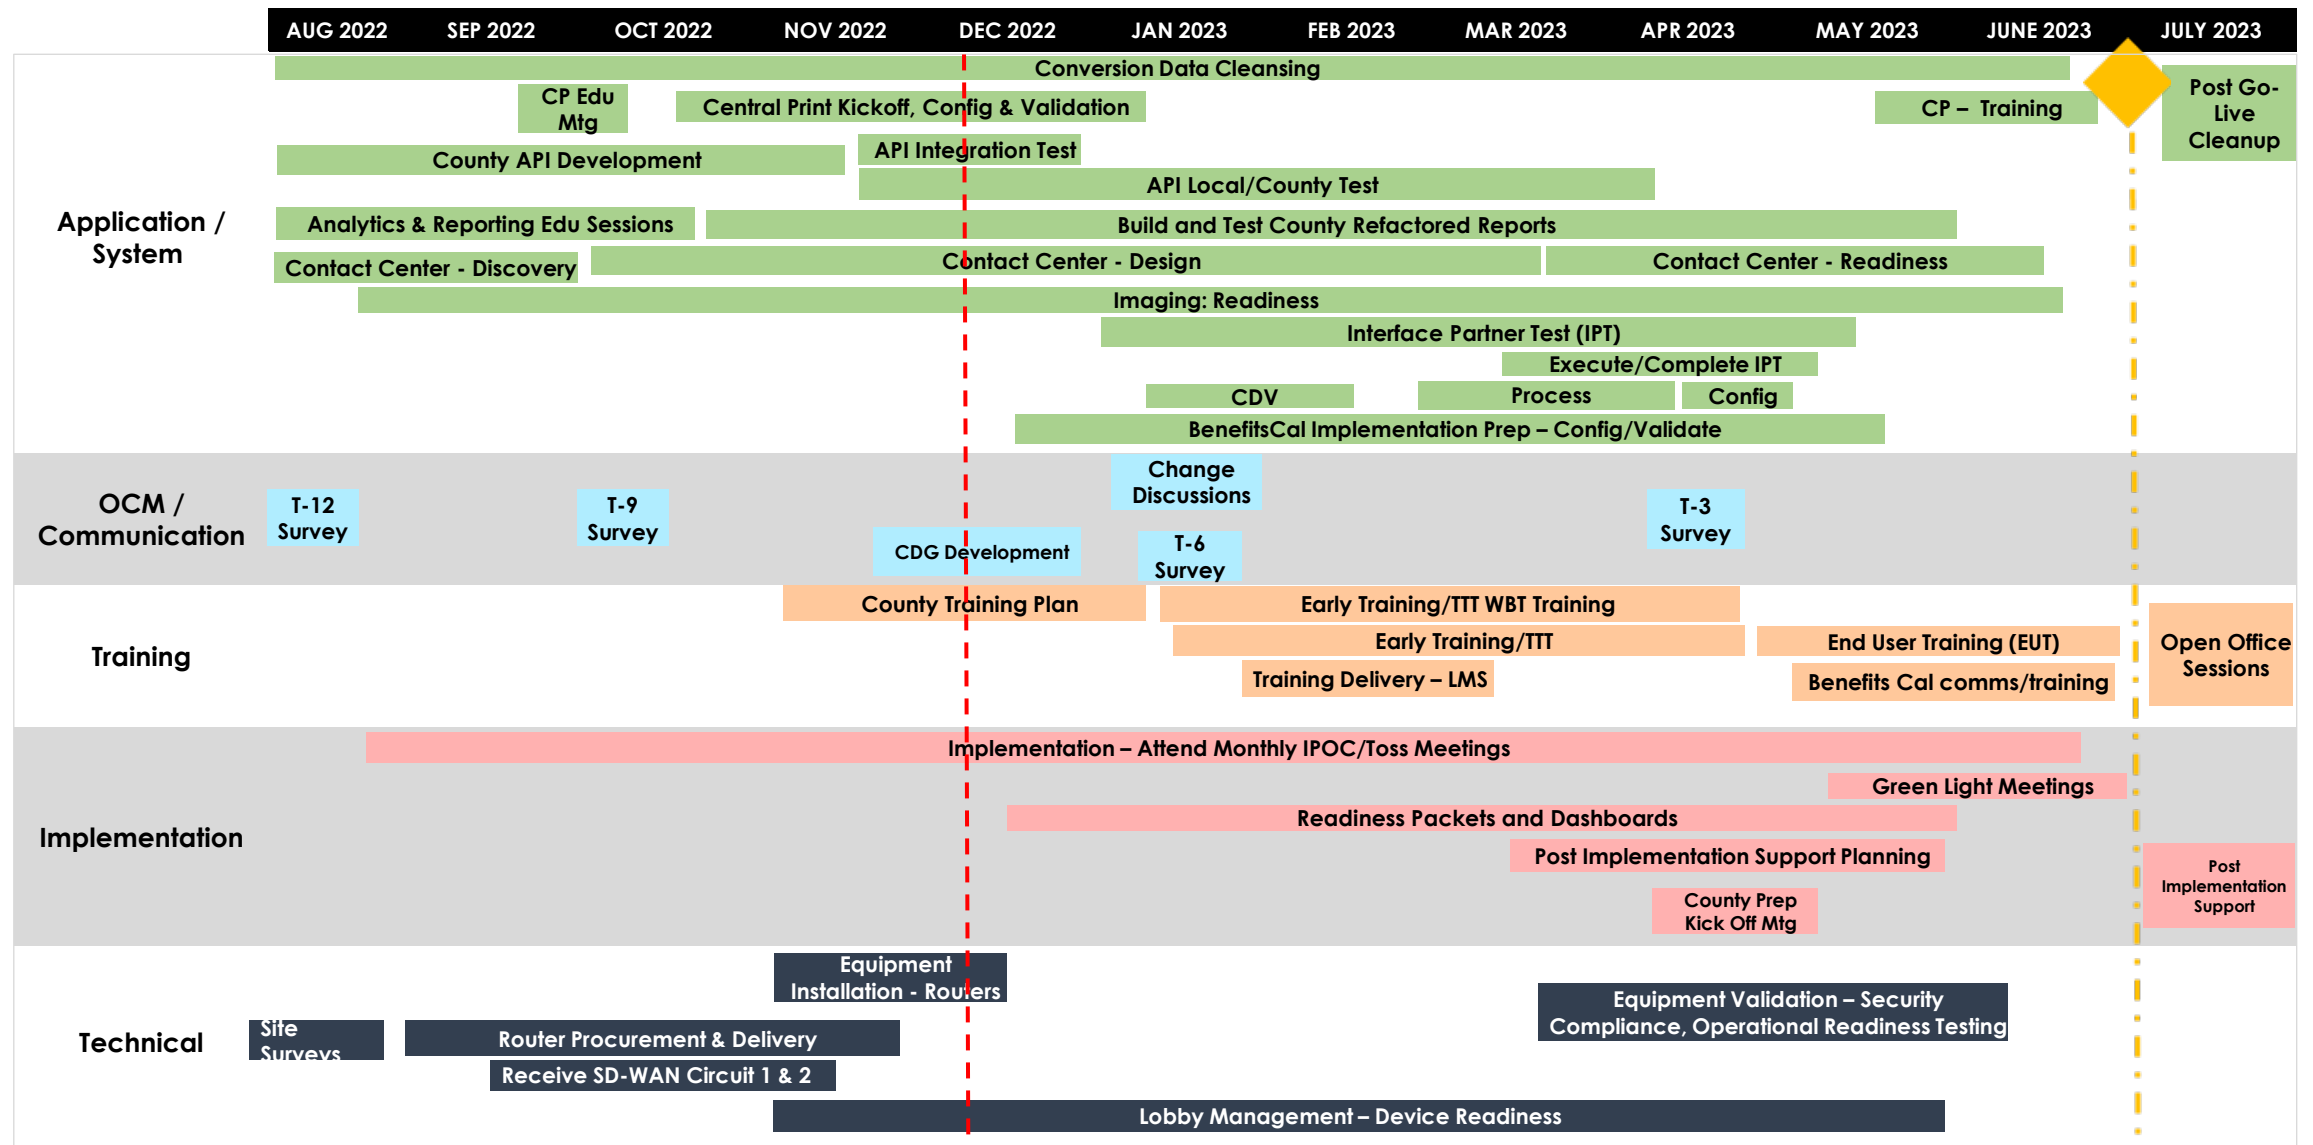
| AUG 2022 | SEP 2022 | OCT 2022 | NOV 2022 | DEC 2022 | JAN 2023 | FEB 2023 | MAR 2023 | APR 2023 | MAY 2023 | JUNE 2023 | JULY 2023 |
|---|---|---|---|---|---|---|---|---|---|---|---|

Application / System

Conversion Data Cleansing
CP Edu Mtg
Central Print Kickoff, Config & Validation
CP – Training
Post Go-Live Cleanup
County API Development
API Integration Test
API Local/County Test
Analytics & Reporting Edu Sessions
Build and Test County Refactored Reports
Contact Center - Discovery
Contact Center - Design
Contact Center - Readiness
Imaging: Readiness
Interface Partner Test (IPT)
Execute/Complete IPT
CDV
Process
Config
BenefitsCal Implementation Prep – Config/Validate

OCM / Communication

T-12 Survey
T-9 Survey
Change Discussions
T-3 Survey
CDG Development
T-6 Survey

Training

County Training Plan
Early Training/TTT WBT Training
Early Training/TTT
End User Training (EUT)
Open Office Sessions
Training Delivery – LMS
Benefits Cal comms/training

Implementation

Implementation – Attend Monthly IPOC/Toss Meetings
Green Light Meetings
Readiness Packets and Dashboards
Post Implementation Support Planning
Post Implementation Support
County Prep Kick Off Mtg

Technical

Equipment Installation - Routers
Equipment Validation – Security Compliance, Operational Readiness Testing
Site Surveys
Router Procurement & Delivery
Receive SD-WAN Circuit 1 & 2
Lobby Management – Device Readiness